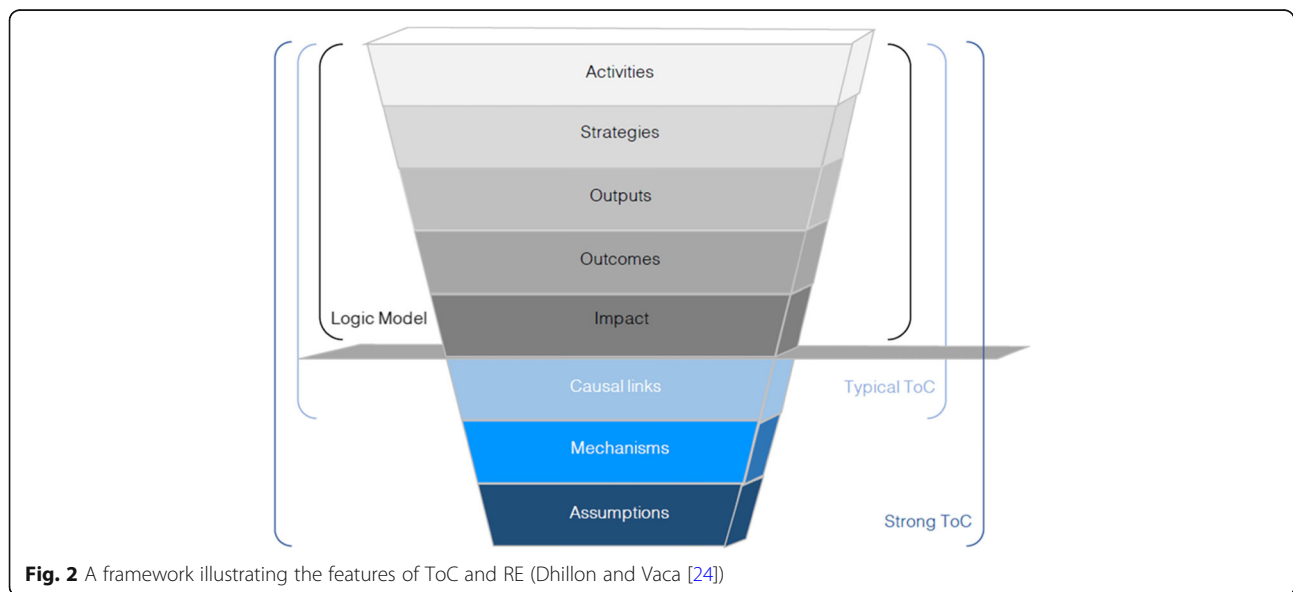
Activities

Strategies

Outputs

Outcomes

Impact

Logic Model

Causal links

Typical ToC

Mechanisms

Assumptions

Strong ToC

**Fig. 2** A framework illustrating the features of ToC and RE (Dhillon and Vaca [24])